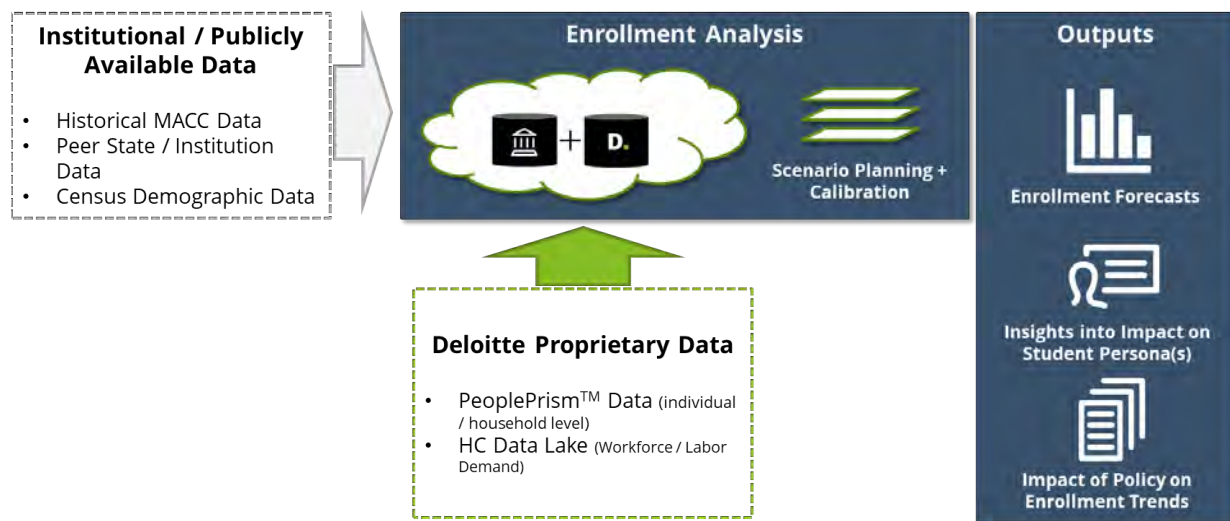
Institutional / Publicly Available Data

- Historical MACC Data
- Peer State / Institution Data
- Census Demographic Data

Enrollment Analysis

+ D.

Scenario Planning + Calibration

Deloitte Proprietary Data

- PeoplePrism$^{TM}$ Data (individual / household level)
- HC Data Lake (Workforce / Labor Demand)

Outputs

Enrollment Forecasts

Insights into Impact on Student Persona(s)

Impact of Policy on Enrollment Trends